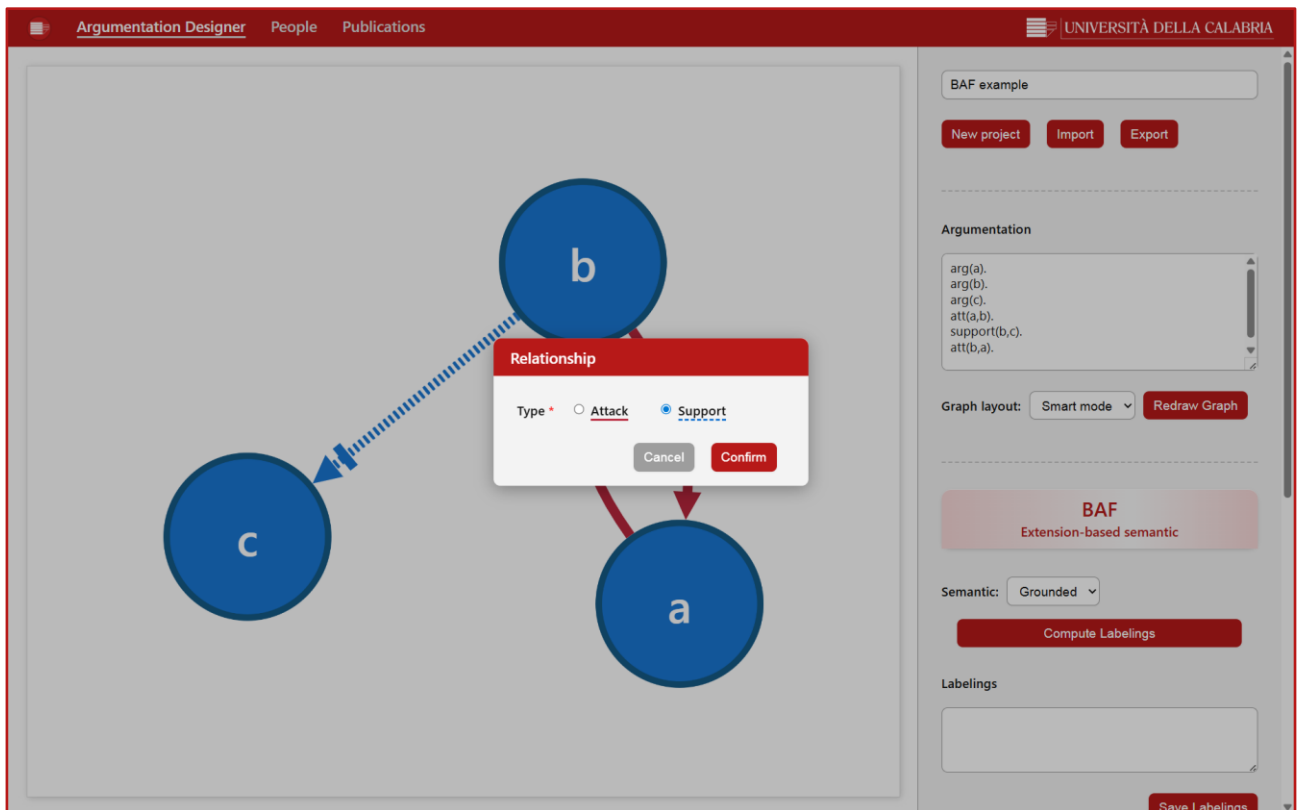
Argumentation Designer People Publications

UNIVERSITÀ DELLA CALABRIA

b

c

a

Relationship

Type * Attack Support

Cancel Confirm

BAF example

New project Import Export

Argumentation

arg(a).
arg(b).
arg(c).
att(a,b).
support(b,c).
att(b,a).

Graph layout: Smart mode Redraw Graph

BAF
Extension-based semantic

Semantic: Grounded

Compute Labelings

Labelings

Save Labelings